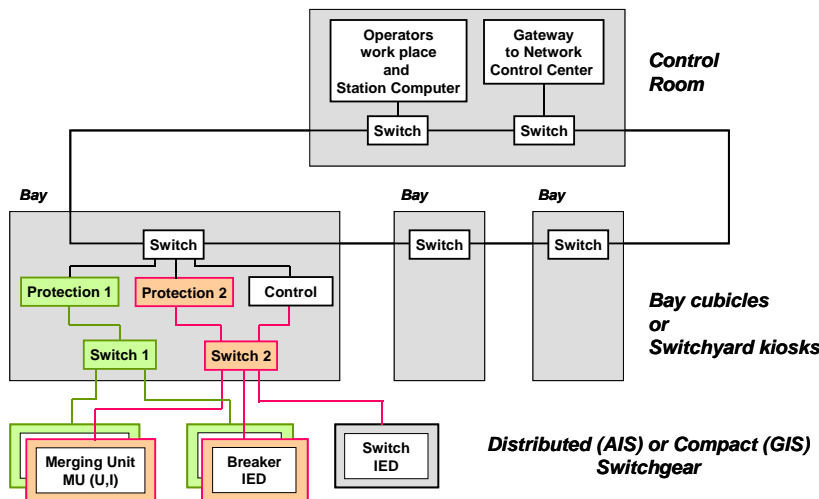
Operators work place and Station Computer

Gateway to Network Control Center

Control Room

Switch

Switch

Bay

Bay

Bay

Switch

Switch

Switch

Protection 1

Protection 2

Control

Bay cubicles or Switchyard kiosks

Switch 1

Switch 2

Merging Unit MU (U,I)

Breaker IED

Switch IED

Distributed (AIS) or Compact (GIS) Switchgear